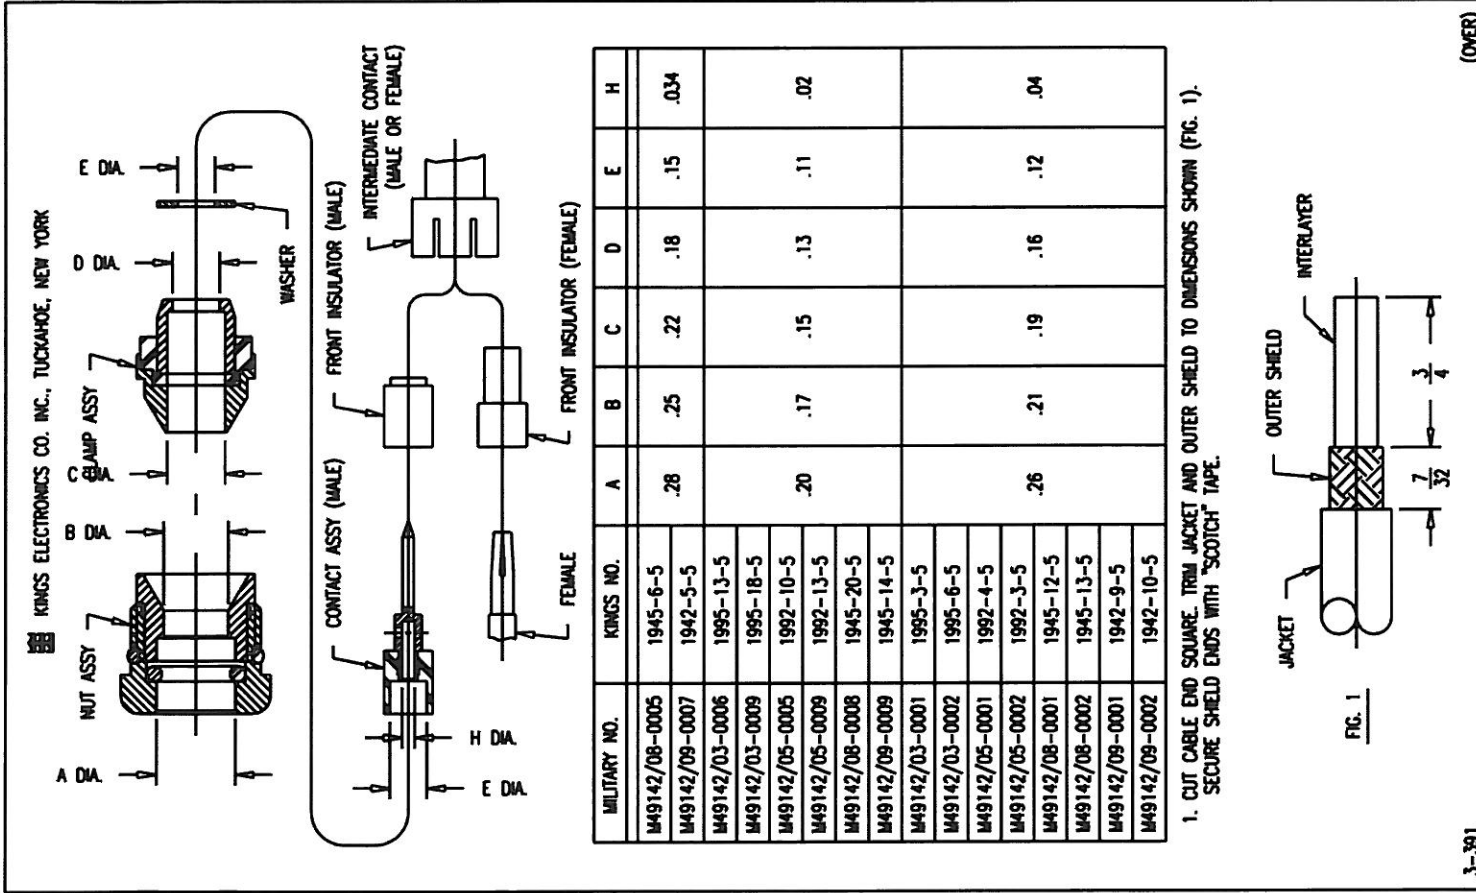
KINGS ELECTRONICS CO. INC., TUCKAHOE, NEW YORK

NUT ASSY
CLAMP ASSY
WASHER
A DIA.
B DIA.
C DIA.
D DIA.
E DIA.

CONTACT ASSY (MALE)
FRONT INSULATOR (MALE)
INTERMEDIATE CONTACT (MALE OR FEMALE)
FRONT INSULATOR (FEMALE)
FEMALE
H DIA.
E DIA.

| MILITARY NO. | KINGS NO. | A | B | C | D | E | H |
|---|---|---|---|---|---|---|---|
| M49142/08-0005 | 1945-6-5 | .28 | .25 | .22 | .18 | .15 | .034 |
| M49142/09-0007 | 1942-5-5 | | | | | | |
| M49142/03-0006 | 1995-13-5 | .20 | .17 | .15 | .13 | .11 | .02 |
| M49142/03-0009 | 1995-18-5 | | | | | | |
| M49142/05-0005 | 1992-10-5 | | | | | | |
| M49142/05-0009 | 1992-13-5 | | | | | | |
| M49142/08-0008 | 1945-20-5 | | | | | | |
| M49142/09-0009 | 1945-14-5 | | | | | | |
| M49142/03-0001 | 1995-3-5 | .26 | .21 | .19 | .16 | .12 | .04 |
| M49142/03-0002 | 1995-6-5 | | | | | | |
| M49142/05-0001 | 1992-4-5 | | | | | | |
| M49142/05-0002 | 1992-3-5 | | | | | | |
| M49142/08-0001 | 1945-12-5 | | | | | | |
| M49142/08-0002 | 1945-13-5 | | | | | | |
| M49142/09-0001 | 1942-9-5 | | | | | | |
| M49142/09-0002 | 1942-10-5 | | | | | | |

1. CUT CABLE END SQUARE. TRIM JACKET AND OUTER SHIELD TO DIMENSIONS SHOWN (FIG. 1). SECURE SHIELD ENDS WITH "SCOTCH" TAPE.

JACKET
OUTER SHIELD
INTERLAYER
$\frac{7}{32}$
$\frac{3}{4}$
FIG. 1

(OVER)

3-391